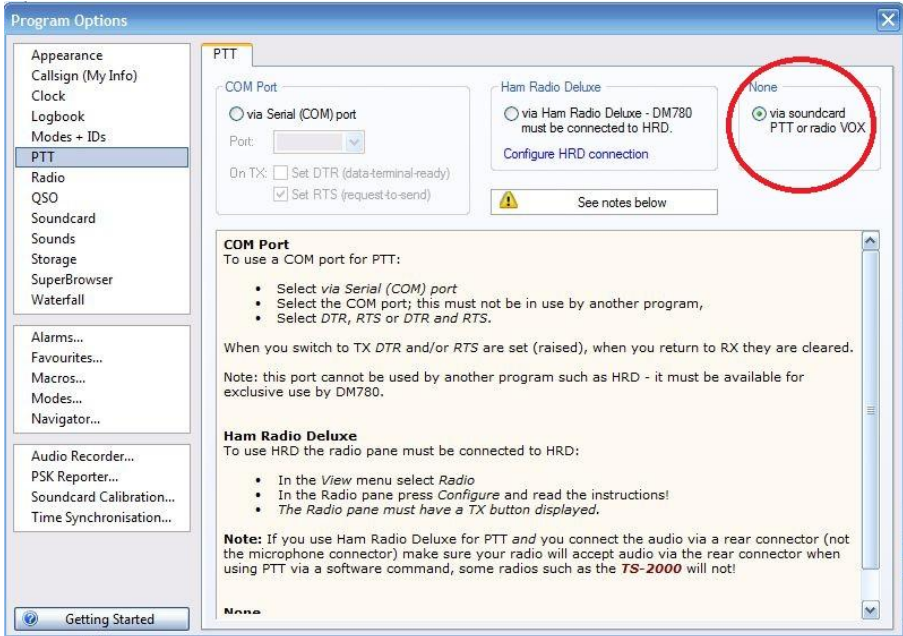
Program Options

Appearance
Callsign (My Info)
Clock
Logbook
Modes + IDs
PTT
Radio
QSO
Soundcard
Sounds
Storage
SuperBrowser
Waterfall

Alarms...
Favourites...
Macros...
Modes...
Navigator...

Audio Recorder...
PSK Reporter...
Soundcard Calibration...
Time Synchronisation...

Getting Started

PTT

COM Port
via Serial (COM) port
Port:
On TX: Set DTR (data-terminal-ready)
Set RTS (request-to-send)

Ham Radio Deluxe
via Ham Radio Deluxe - DM780 must be connected to HRD.
Configure HRD connection

None
via soundcard PTT or radio VOX

See notes below

COM Port
To use a COM port for PTT:

• Select via Serial (COM) port
• Select the COM port; this must not be in use by another program,
• Select DTR, RTS or DTR and RTS.

When you switch to TX DTR and/or RTS are set (raised), when you return to RX they are cleared.

Note: this port cannot be used by another program such as HRD - it must be available for exclusive use by DM780.

Ham Radio Deluxe
To use HRD the radio pane must be connected to HRD:

• In the View menu select Radio
• In the Radio pane press Configure and read the instructions!
• The Radio pane must have a TX button displayed.

Note: If you use Ham Radio Deluxe for PTT and you connect the audio via a rear connector (not the microphone connector) make sure your radio will accept audio via the rear connector when using PTT via a software command, some radios such as the TS-2000 will not!

None